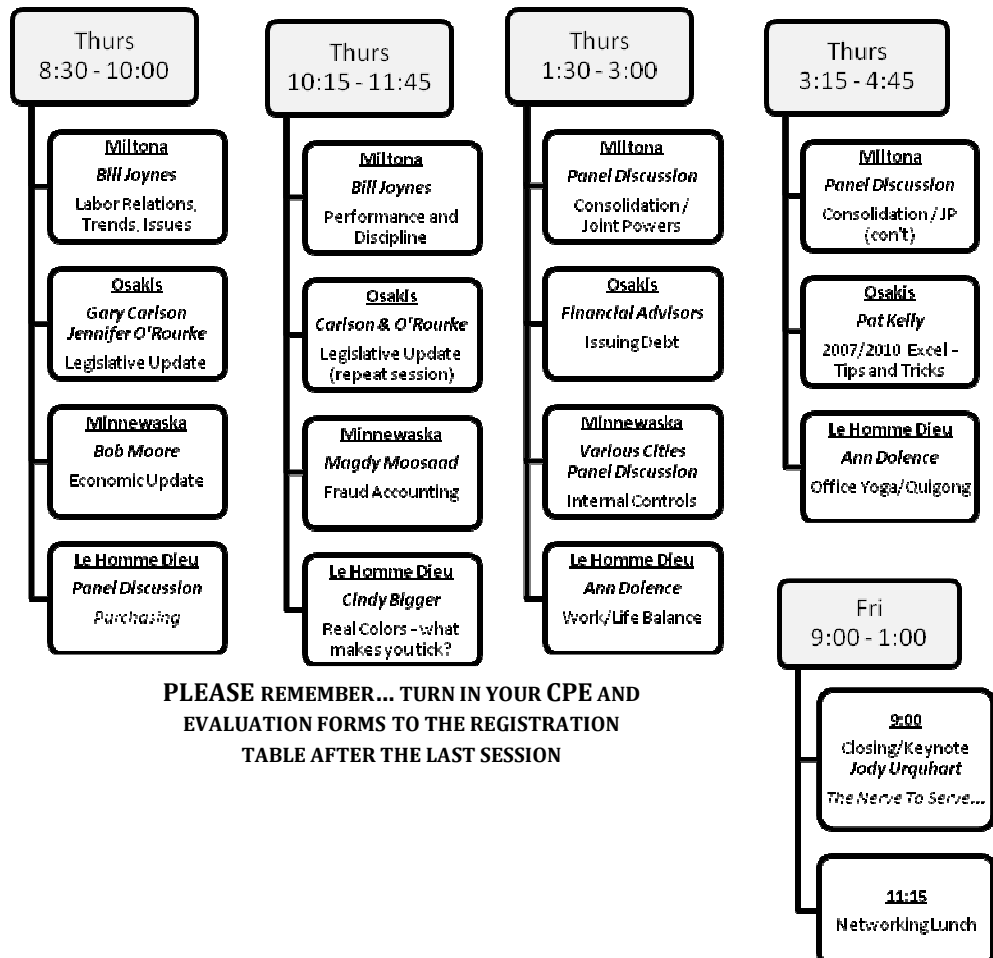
Thurs
8:30 - 10:00

Miltona
Bill Joynes
Labor Relations, Trends, Issues

Osakis
Gary Carlson
Jennifer O'Rourke
Legislative Update

Minnewaska
Bob Moore
Economic Update

Le Homme Dieu
Panel Discussion
Purchasing

Thurs
10:15 - 11:45

Miltona
Bill Joynes
Performance and Discipline

Osakis
Carlson & O'Rourke
Legislative Update (repeat session)

Minnewaska
Magdy Moosaad
Fraud Accounting

Le Homme Dieu
Cindy Bigger
Real Colors – what makes you tick?

Thurs
1:30 - 3:00

Miltona
Panel Discussion
Consolidation / Joint Powers

Osakis
Financial Advisors
Issuing Debt

Minnewaska
Various Cities Panel Discussion
Internal Controls

Le Homme Dieu
Ann Dolence
Work/Life Balance

Thurs
3:15 - 4:45

Miltona
Panel Discussion
Consolidation / JP (con't)

Osakis
Pat Kelly
2007/2010 Excel – Tips and Tricks

Le Homme Dieu
Ann Dolence
Office Yoga/Quigong

Fri
9:00 - 1:00

9:00
Closing/Keynote
Jody Urquhart
The Nerve To Serve...

11:15
Networking Lunch

PLEASE REMEMBER... TURN IN YOUR CPE AND EVALUATION FORMS TO THE REGISTRATION TABLE AFTER THE LAST SESSION